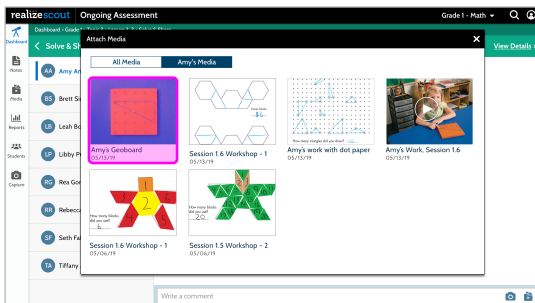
realize scout Ongoing Assessment Grade 1 - Math

Dashboard > Grade 1 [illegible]

Solve & Sh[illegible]

View Details

Dashboard

Notes

Media

Reports

Students

Capture

AA Amy A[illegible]

BS Brett Si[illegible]

LB Leah Bo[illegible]

LP Libby P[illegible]

RG Rea Go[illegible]

RR Rebecca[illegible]

SF Seth Fa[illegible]

TA Tiffany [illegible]

Attach Media

All Media

Amy's Media

Amy's Geoboard
05/13/19

Session 1.6 Workshop - 1
05/13/19

Amy's work with dot paper
05/13/19

Amy's Work, Session 1.6
05/13/19

How many blocks did you use?
2

Session 1.6 Workshop - 1
05/06/19

How many blocks did you use?
20

Session 1.5 Workshop - 2
05/06/19

Write a comment